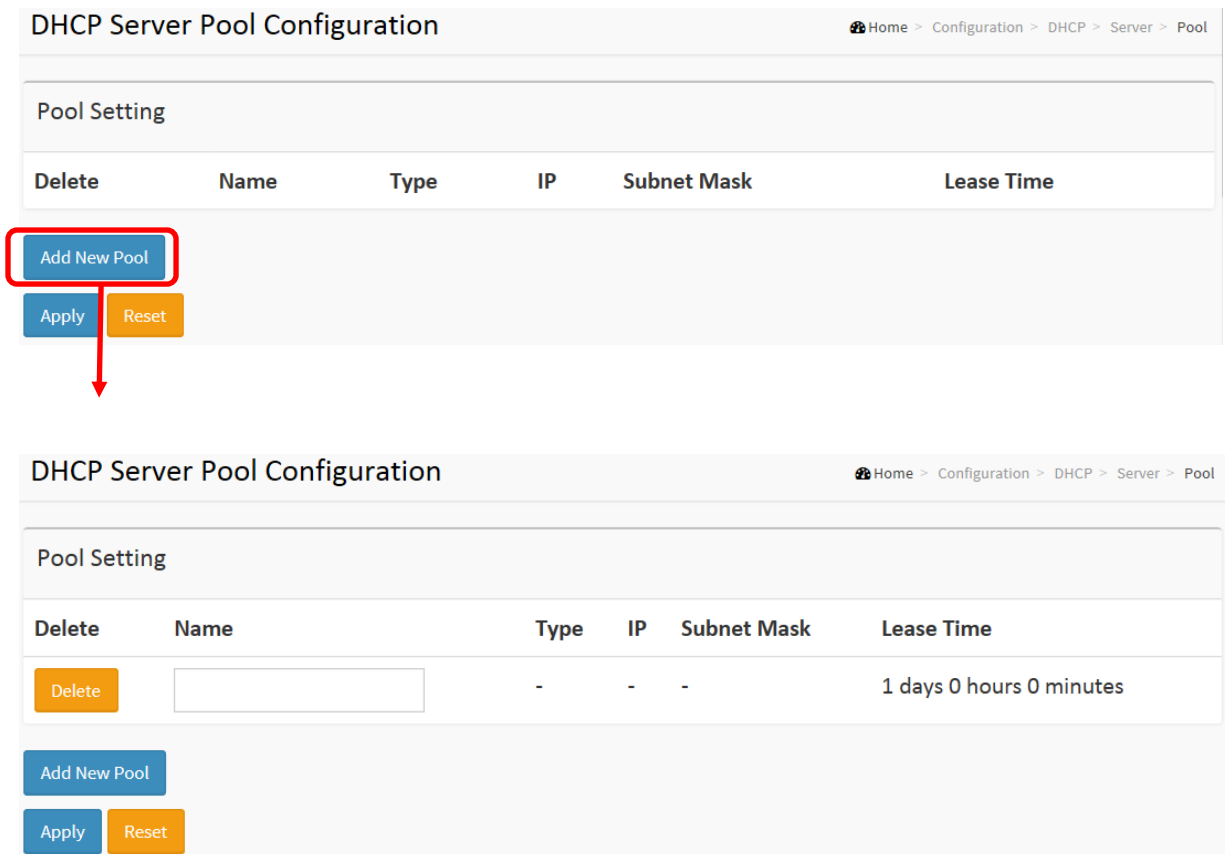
DHCP Server Pool Configuration

Home > Configuration > DHCP > Server > Pool

Pool Setting

| Delete | Name | Type | IP | Subnet Mask | Lease Time |
|---|---|---|---|---|---|

Add New Pool

Apply Reset

DHCP Server Pool Configuration

Home > Configuration > DHCP > Server > Pool

Pool Setting

| Delete | Name | Type | IP | Subnet Mask | Lease Time |
|---|---|---|---|---|---|
| Delete | | - | - | - | 1 days 0 hours 0 minutes |

Add New Pool

Apply Reset